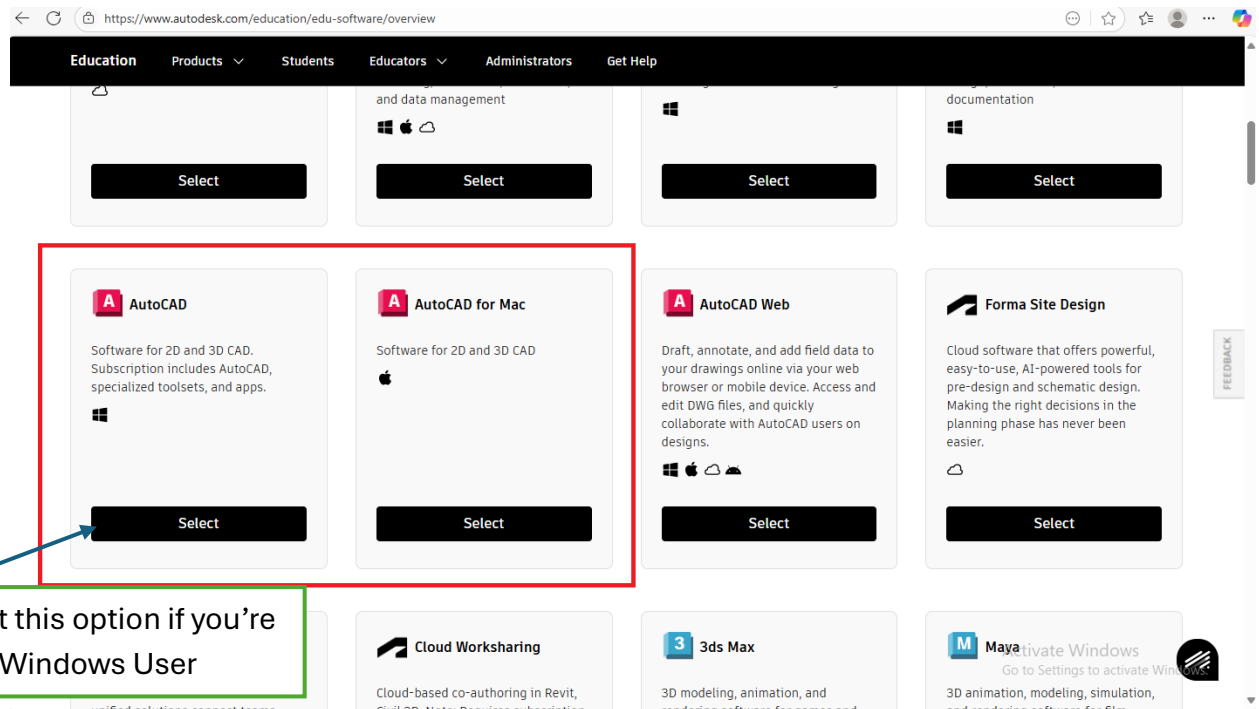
https://www.autodesk.com/education/edu-software/overview

Education Products Students Educators Administrators Get Help

and data management

documentation

Select

Select

Select

Select

AutoCAD

Software for 2D and 3D CAD. Subscription includes AutoCAD, specialized toolsets, and apps.

Select

AutoCAD for Mac

Software for 2D and 3D CAD

Select

AutoCAD Web

Draft, annotate, and add field data to your drawings online via your web browser or mobile device. Access and edit DWG files, and quickly collaborate with AutoCAD users on designs.

Select

Forma Site Design

Cloud software that offers powerful, easy-to-use, AI-powered tools for pre-design and schematic design. Making the right decisions in the planning phase has never been easier.

Select

FEEDBACK

t this option if you're Windows User

Cloud Worksharing

Cloud-based co-authoring in Revit, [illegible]

3ds Max

3D modeling, animation, and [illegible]

Maya

3D animation, modeling, simulation, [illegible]

Activate Windows
Go to Settings to activate Windows.